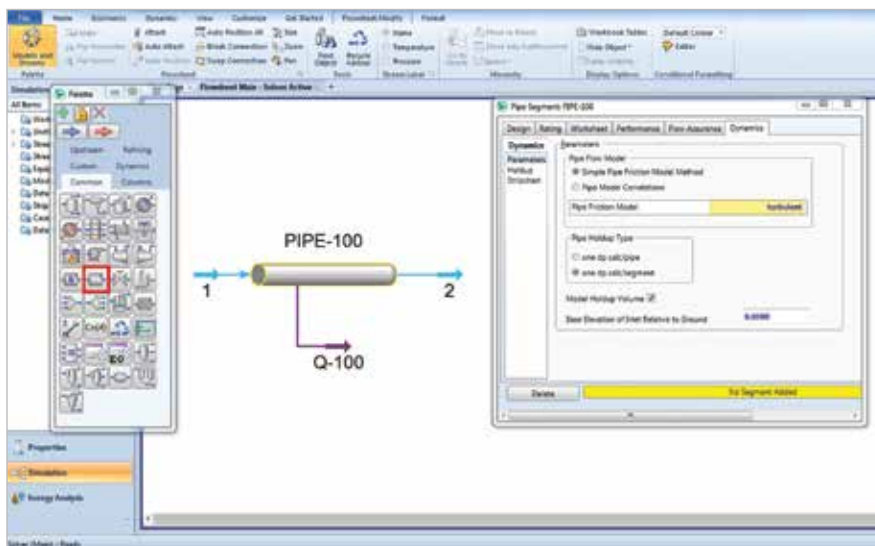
File Home Economics Dynamics View Customize Get Started Flowsheet/Modify Format

Palette

Flowsheet Main - Solver Active

Upstream Refining
Custom Dynamics
Common Columns

PIPE-100

1

2

Q-100

Pipe Segment: PIPE-100

Design Rating Worksheet Performance Flow Assurance Dynamics

Dynamics
Parameters
Holdup
Stripchart

Parameters
Pipe Flow Model
Simple Pipe Friction Model Method
Pipe Model Correlations

Pipe Friction Model turbulent

Pipe Holdup Type
one dp calc/pipe
one dp calc/segment

Model Holdup Volume

Base Elevation of Inlet Relative to Ground 0.0000

Delete

No Segment Added

Properties

Simulation

Energy Analysis